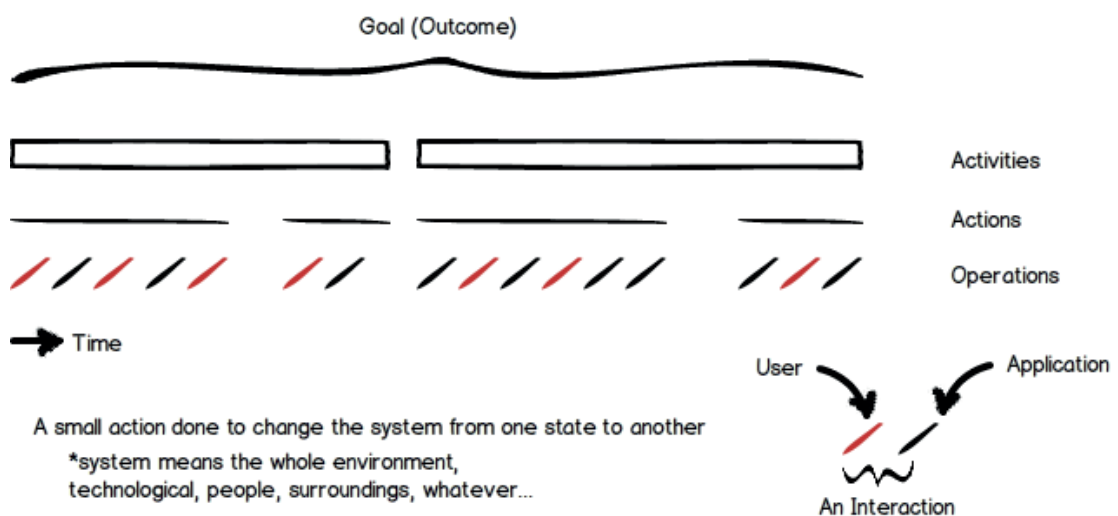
Goal (Outcome)

Activities

Actions

Operations

Time

User

Application

A small action done to change the system from one state to another

*system means the whole environment, technological, people, surroundings, whatever...

An Interaction